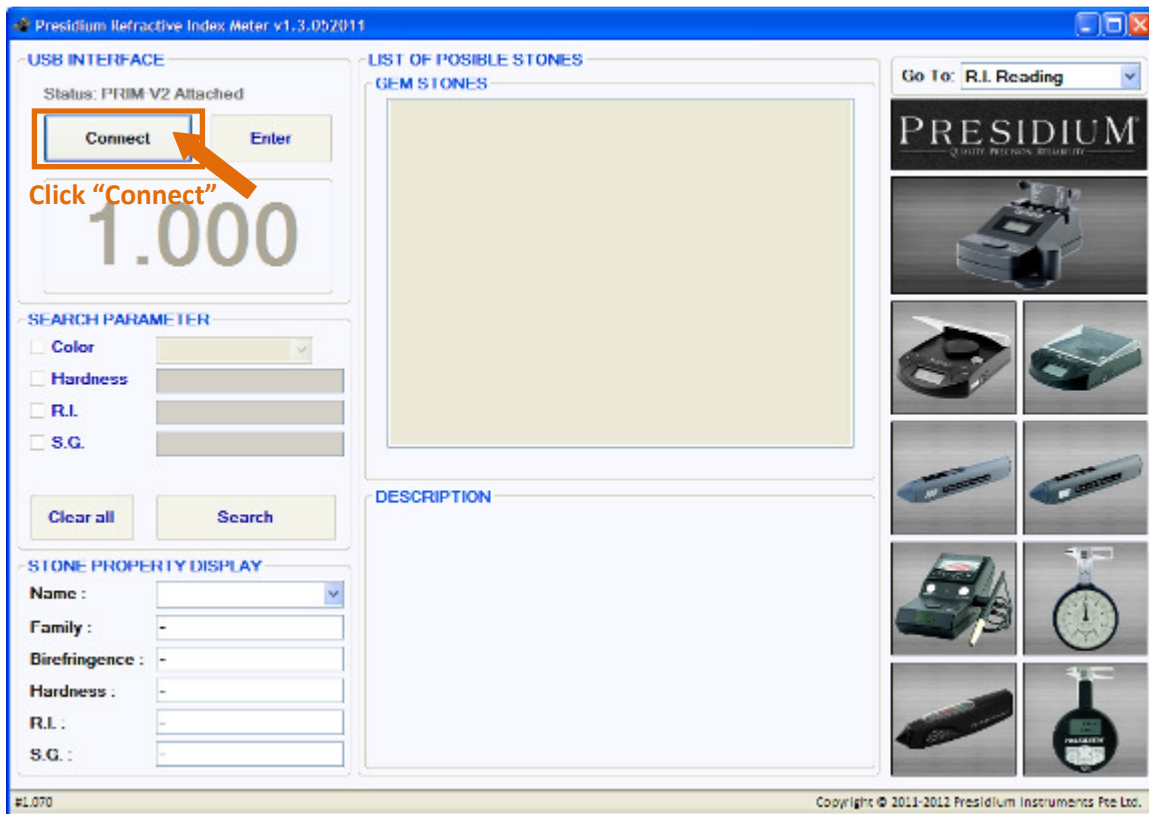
Presidium Refractive Index Meter v1.3.052011

USB INTERFACE
Status: PRIM V2 Attached
Connect
Enter
Click "Connect"
1.000

SEARCH PARAMETER
Color
Hardness
R.I.
S.G.
Clear all
Search

STONE PROPERTY DISPLAY
Name :
Family : -
Birefringence : -
Hardness : -
R.I. : -
S.G. : -

LIST OF POSIBLE STONES
GEM STONES

DESCRIPTION

Go To: R.I. Reading
PRESIDIUM
QUALITY PRECISION RELIABILITY

#1.070
Copyright © 2011-2012 Presidium Instruments Pte Ltd.